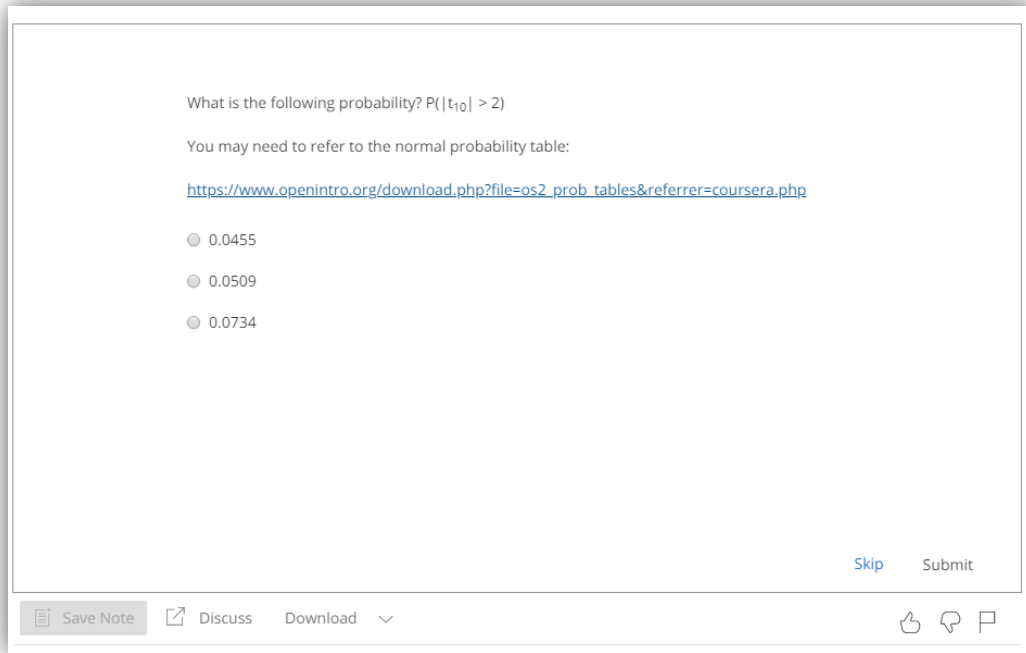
What is the following probability? $P(|t_{10}| > 2)$

You may need to refer to the normal probability table:

https://www.openintro.org/download.php?file=os2_prob_tables&referrer=coursera.php

0.0455

0.0509

0.0734

Skip Submit

Save Note Discuss Download